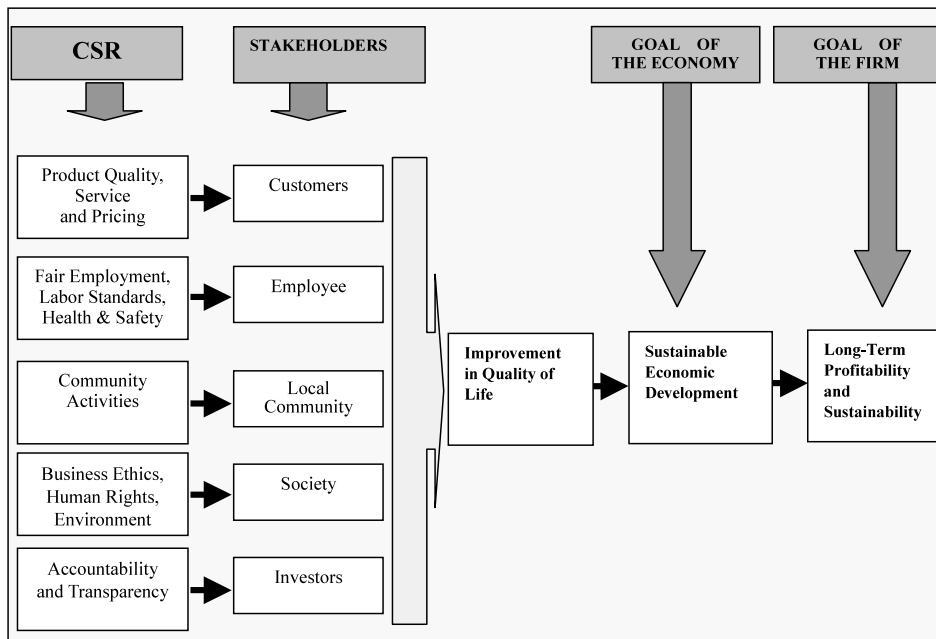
CSR

STAKEHOLDERS

GOAL OF THE ECONOMY

GOAL OF THE FIRM

Product Quality, Service and Pricing

Customers

Fair Employment, Labor Standards, Health & Safety

Employee

Community Activities

Local Community

Business Ethics, Human Rights, Environment

Society

Accountability and Transparency

Investors

Improvement in Quality of Life

Sustainable Economic Development

Long-Term Profitability and Sustainability